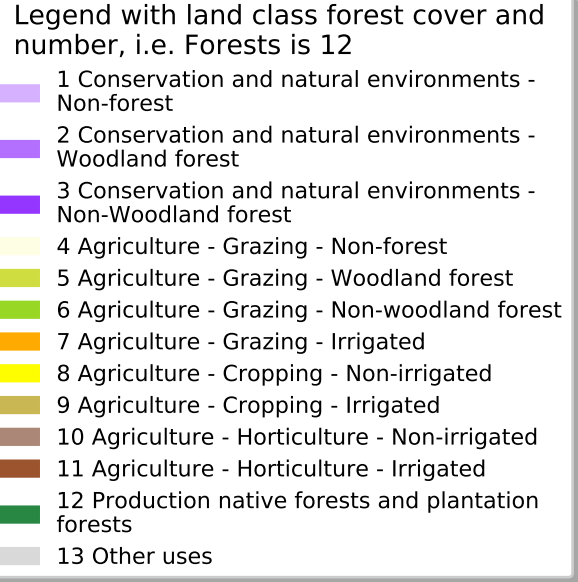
Legend with land class forest cover and number, i.e. Forests is 12

1 Conservation and natural environments - Non-forest

2 Conservation and natural environments - Woodland forest

3 Conservation and natural environments - Non-Woodland forest

4 Agriculture - Grazing - Non-forest

5 Agriculture - Grazing - Woodland forest

6 Agriculture - Grazing - Non-woodland forest

7 Agriculture - Grazing - Irrigated

8 Agriculture - Cropping - Non-irrigated

9 Agriculture - Cropping - Irrigated

10 Agriculture - Horticulture - Non-irrigated

11 Agriculture - Horticulture - Irrigated

12 Production native forests and plantation forests

13 Other uses